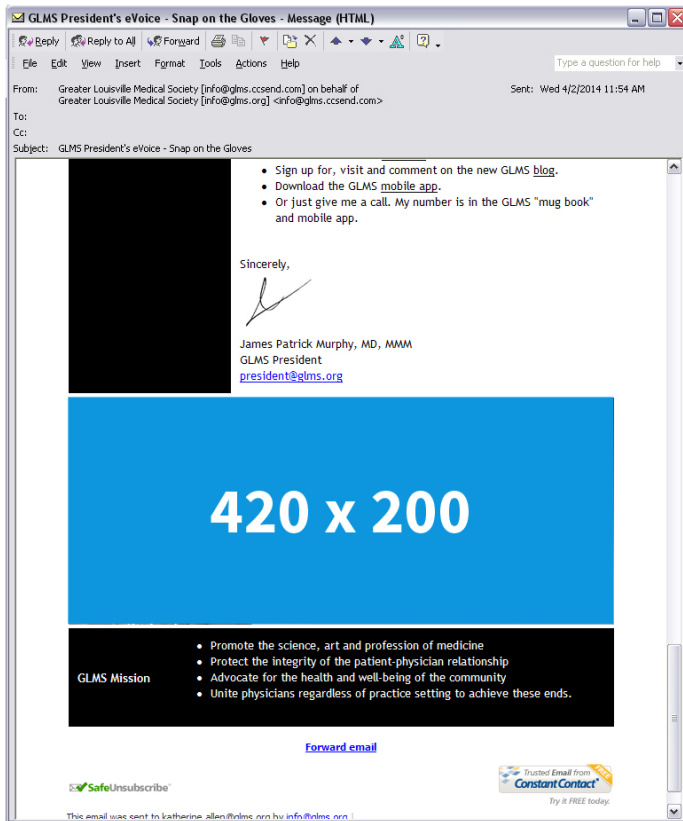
GLMS President's eVoice - Snap on the Gloves - Message (HTML)

Reply | Reply to All | Forward

File Edit View Insert Format Tools Actions Help

Type a question for help

From: Greater Louisville Medical Society [info@glms.ccsend.com] on behalf of Greater Louisville Medical Society [info@glms.org] <info@glms.ccsend.com>

Sent: Wed 4/2/2014 11:54 AM

To:
Cc:
Subject: GLMS President's eVoice - Snap on the Gloves

- Sign up for, visit and comment on the new GLMS blog.
- Download the GLMS mobile app.
- Or just give me a call. My number is in the GLMS "mug book" and mobile app.

Sincerely,

James Patrick Murphy, MD, MMM
GLMS President
president@glms.org

420 x 200

GLMS Mission

- Promote the science, art and profession of medicine
- Protect the integrity of the patient-physician relationship
- Advocate for the health and well-being of the community
- Unite physicians regardless of practice setting to achieve these ends.

Forward email

SafeUnsubscribe

Trusted Email from Constant Contact FREE
Try it FREE today.

This email was sent to katherine.allen@glms.org by info@glms.org |